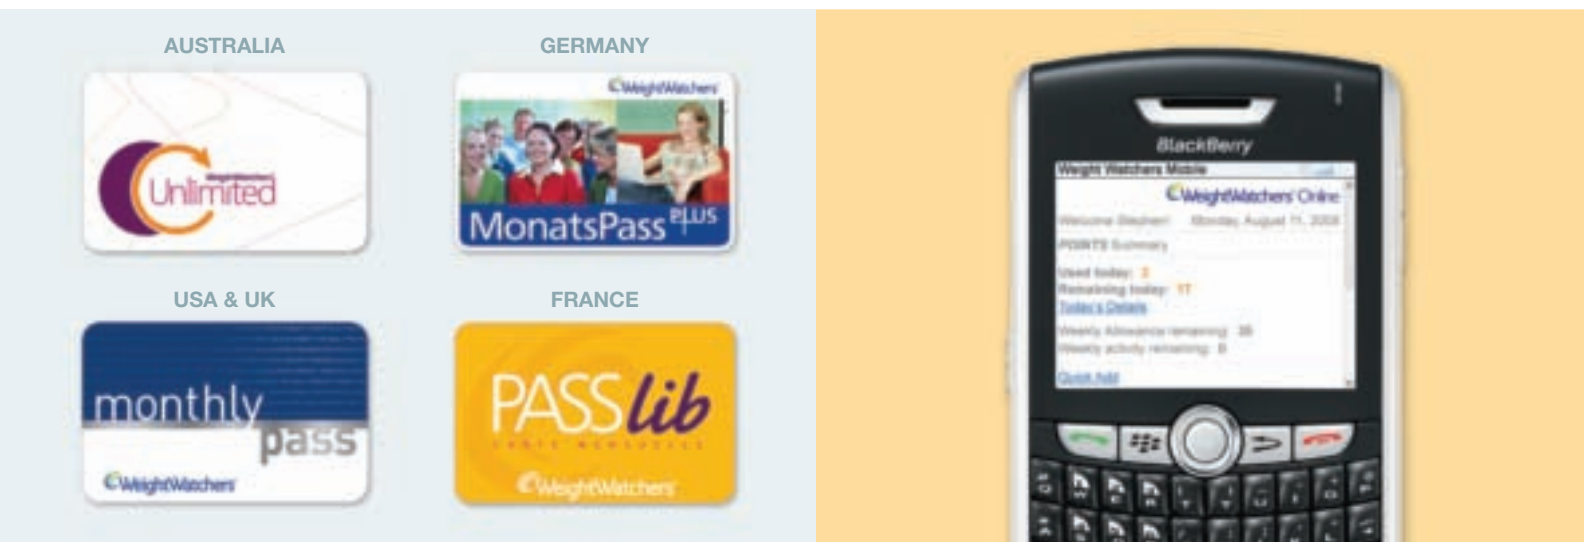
AUSTRALIA

WeightWatchers Unlimited

GERMANY

WeightWatchers MonatsPass PLUS

USA & UK

monthly pass WeightWatchers

FRANCE

PASS lib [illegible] WeightWatchers

BlackBerry

Weight Watchers Mobile

WeightWatchers Online

Welcome Stephen! Monday, August 11, 2008

POINTS Summary

Used today: 2

Remaining today: 17

Today's Details

Weekly Allowance remaining: 35

Weekly activity remaining: 8

Quick Add